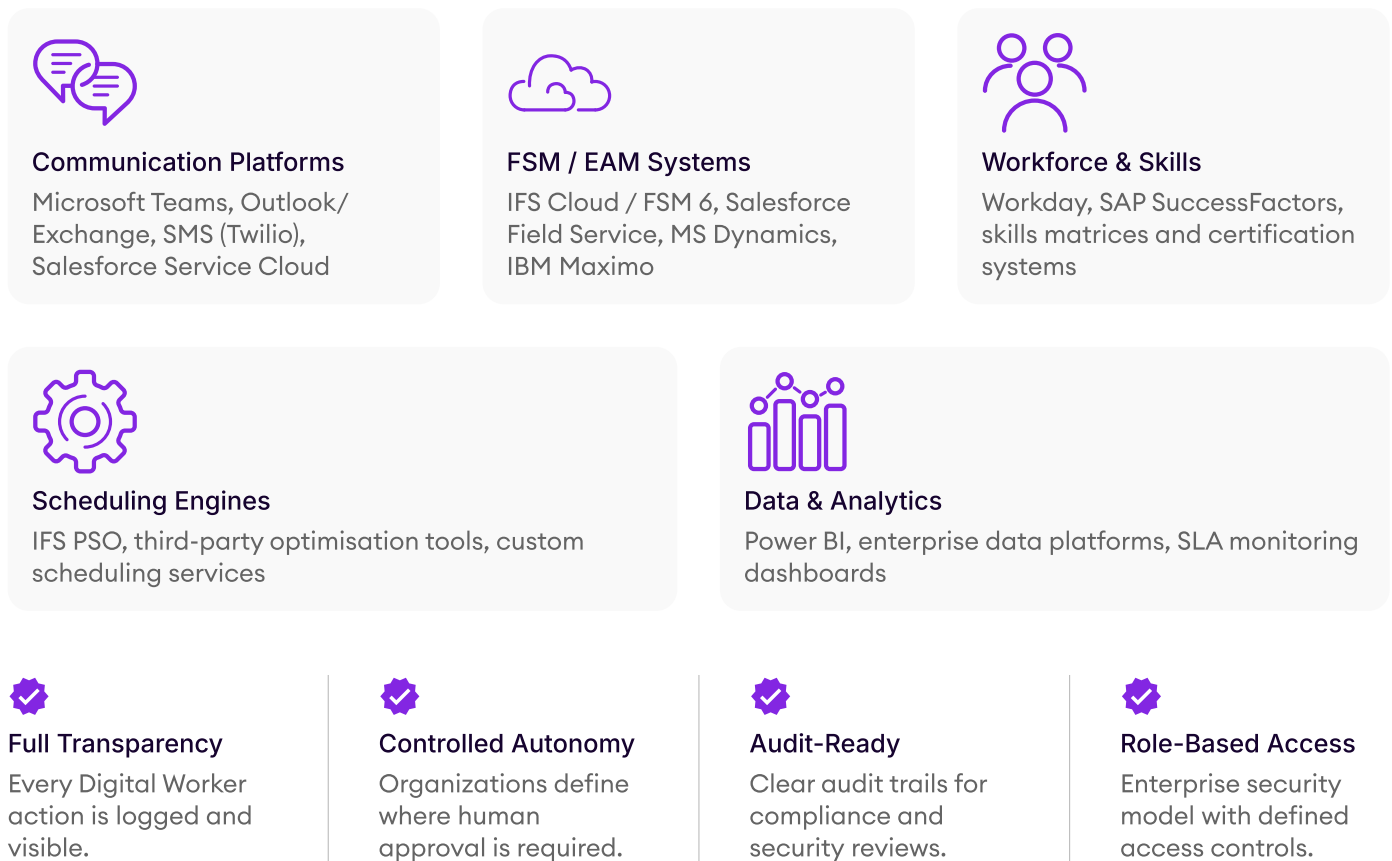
Communication Platforms
Microsoft Teams, Outlook/ Exchange, SMS (Twilio), Salesforce Service Cloud

FSM / EAM Systems
IFS Cloud / FSM 6, Salesforce Field Service, MS Dynamics, IBM Maximo

Workforce & Skills
Workday, SAP SuccessFactors, skills matrices and certification systems

Scheduling Engines
IFS PSO, third-party optimisation tools, custom scheduling services

Data & Analytics
Power BI, enterprise data platforms, SLA monitoring dashboards

Full Transparency
Every Digital Worker action is logged and visible.

Controlled Autonomy
Organizations define where human approval is required.

Audit-Ready
Clear audit trails for compliance and security reviews.

Role-Based Access
Enterprise security model with defined access controls.